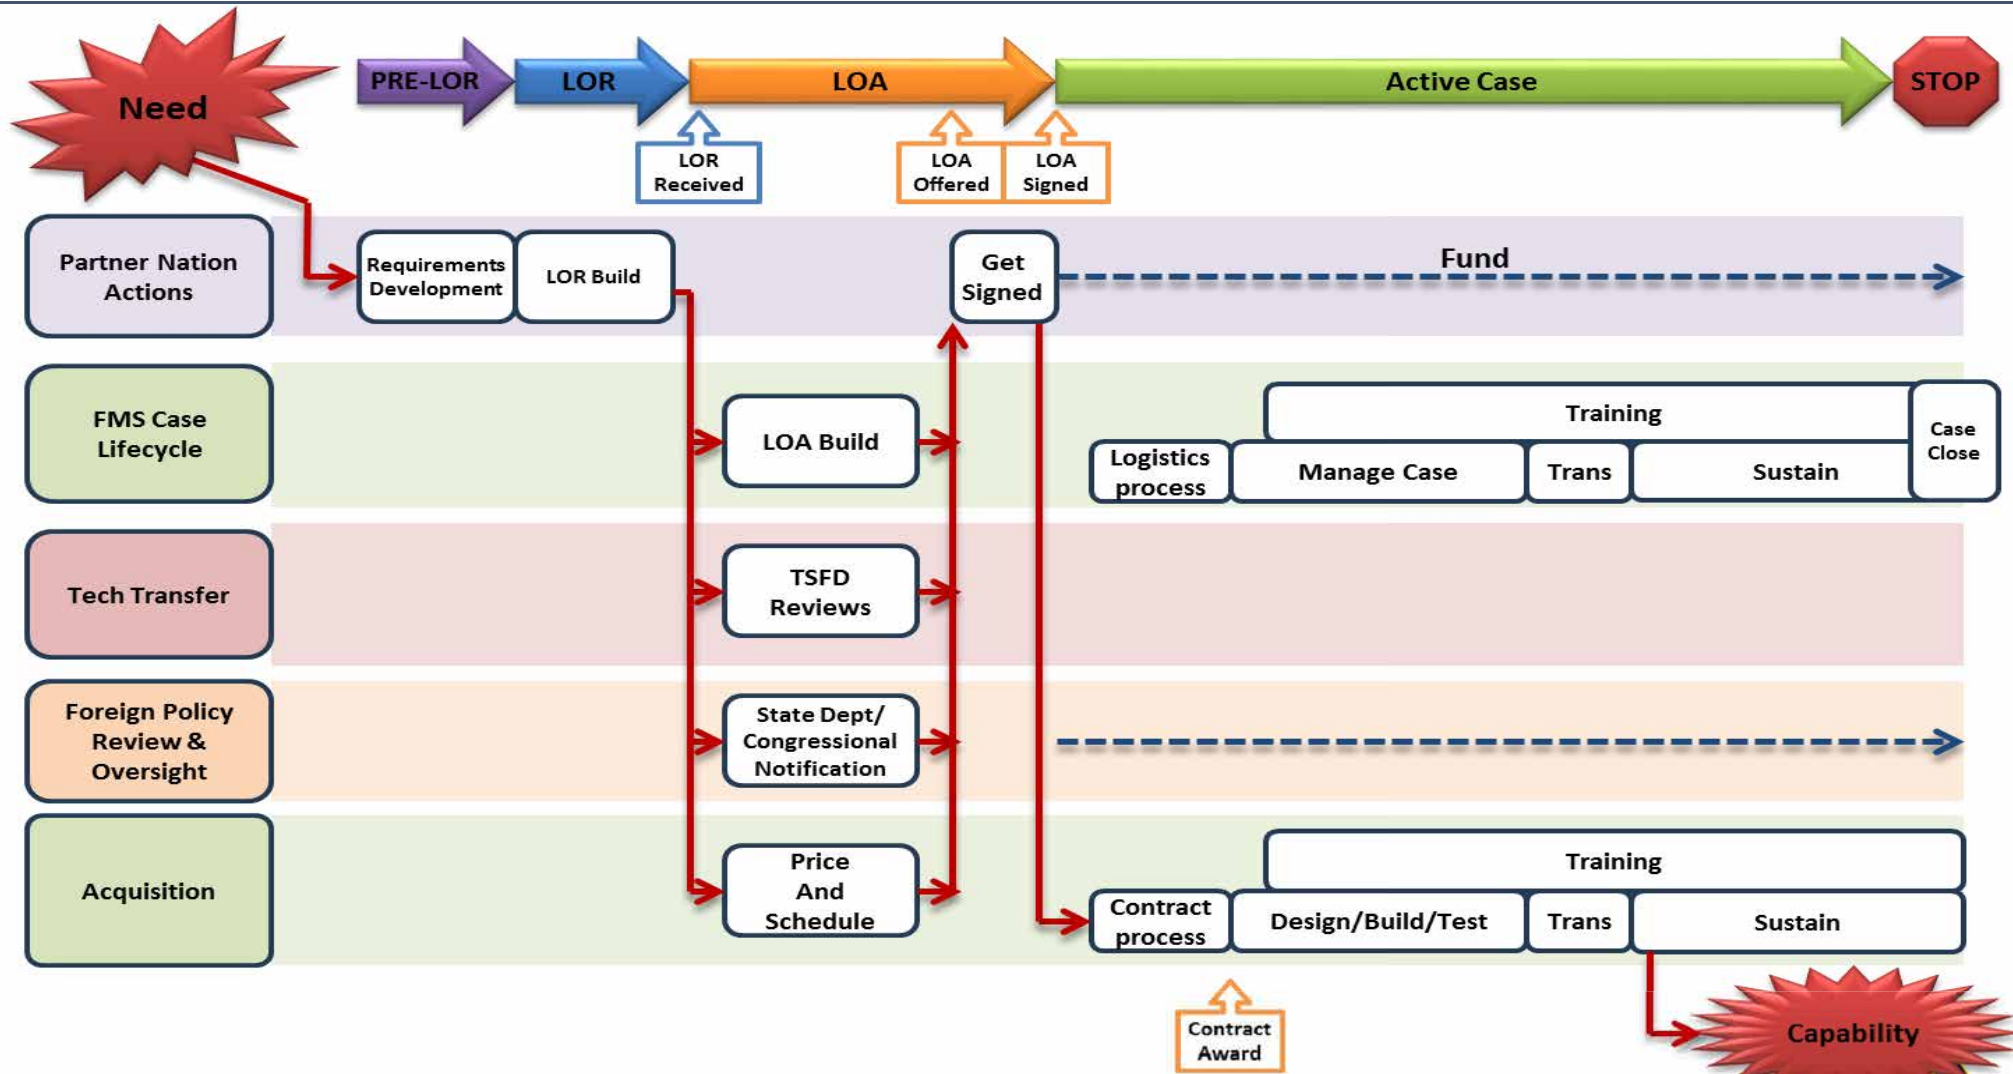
Need

PRE-LOR

LOR

LOA

Active Case

STOP

LOR Received

LOA Offered

LOA Signed

Partner Nation Actions

Requirements Development

LOR Build

Get Signed

Fund

FMS Case Lifecycle

LOA Build

Training

Case Close

Logistics process

Manage Case

Trans

Sustain

Tech Transfer

TSFD Reviews

Foreign Policy Review & Oversight

State Dept/ Congressional Notification

Acquisition

Price And Schedule

Training

Contract process

Design/Build/Test

Trans

Sustain

Contract Award

Capability